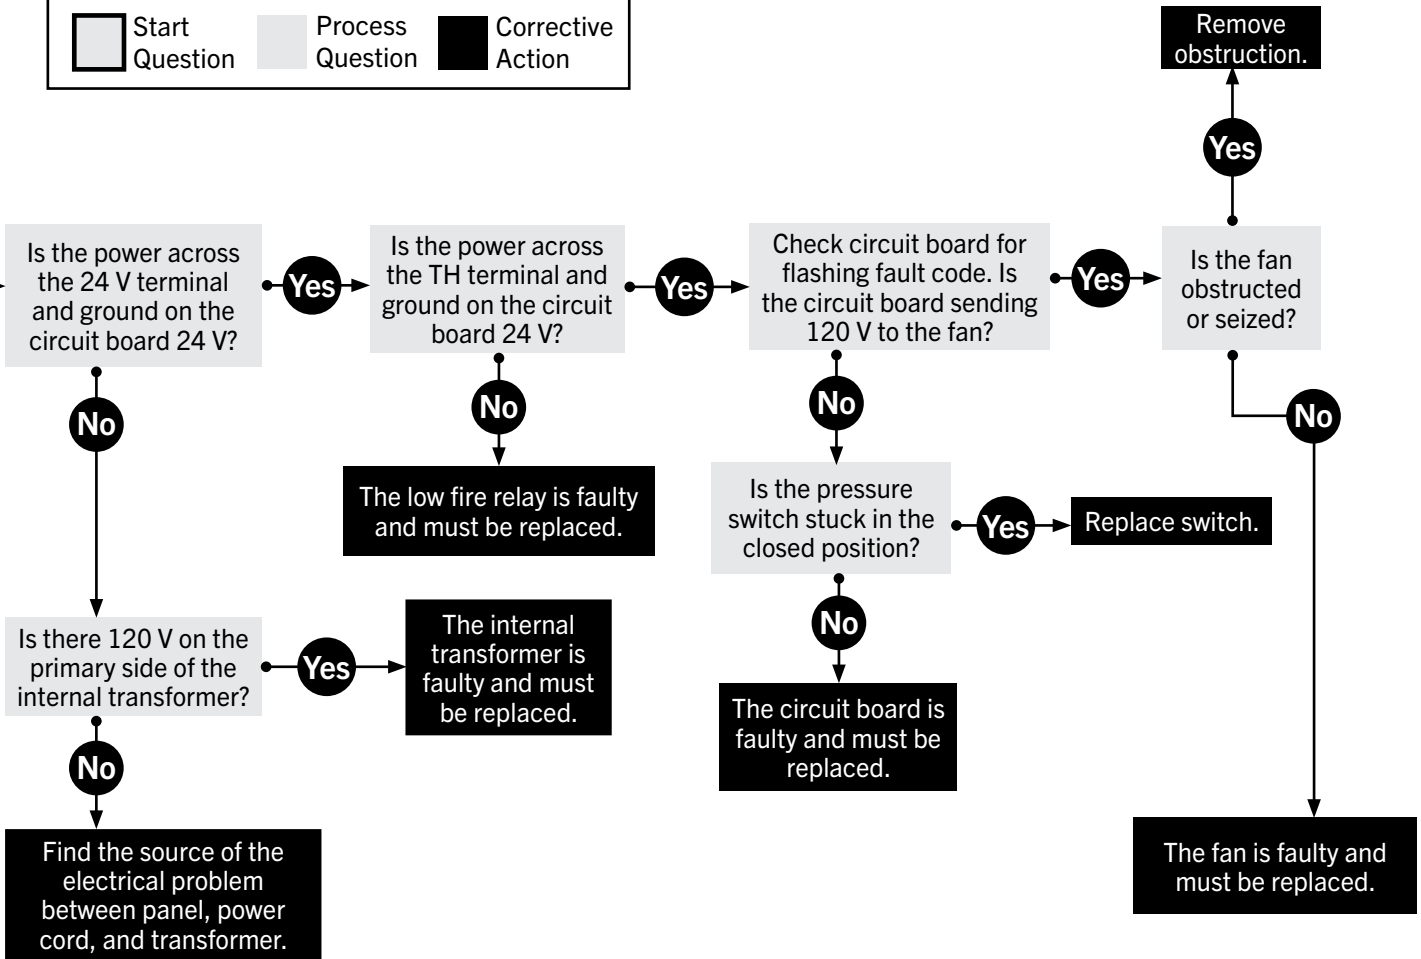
Start Question

Process Question

Corrective Action

Remove obstruction.

Yes

Is the power across the 24 V terminal and ground on the circuit board 24 V?

Yes

Is the power across the TH terminal and ground on the circuit board 24 V?

Yes

Check circuit board for flashing fault code. Is the circuit board sending 120 V to the fan?

Yes

Is the fan obstructed or seized?

No

No

No

No

The low fire relay is faulty and must be replaced.

Is the pressure switch stuck in the closed position?

Yes

Replace switch.

Is there 120 V on the primary side of the internal transformer?

Yes

The internal transformer is faulty and must be replaced.

No

The circuit board is faulty and must be replaced.

No

Find the source of the electrical problem between panel, power cord, and transformer.

The fan is faulty and must be replaced.